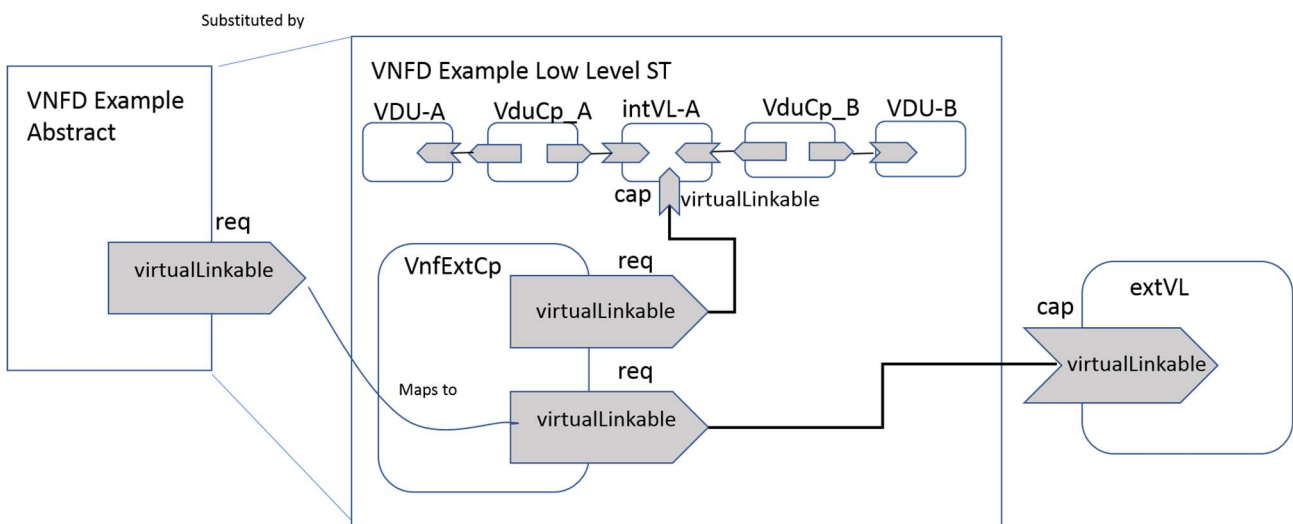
Substituted by

VNFD Example Abstract

req

virtualLinkable

VNFD Example Low Level ST

VDU-A

VduCp_A

intVL-A

VduCp_B

VDU-B

cap

virtualLinkable

VnfExtCp

req

virtualLinkable

req

Maps to

virtualLinkable

extVL

cap

virtualLinkable